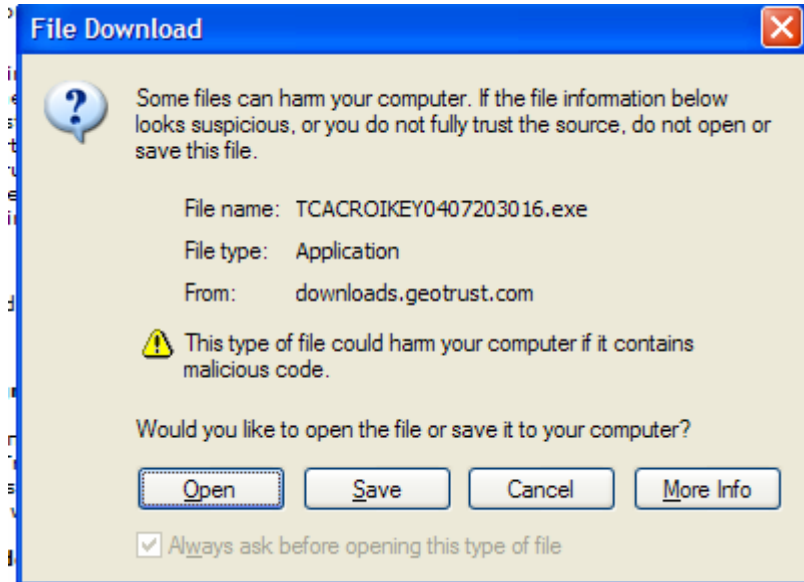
File Download

Some files can harm your computer. If the file information below looks suspicious, or you do not fully trust the source, do not open or save this file.

File name: TCACROIKEY0407203016.exe

File type: Application

From: downloads.geotrust.com

This type of file could harm your computer if it contains malicious code.

Would you like to open the file or save it to your computer?

Open Save Cancel More Info

Always ask before opening this type of file